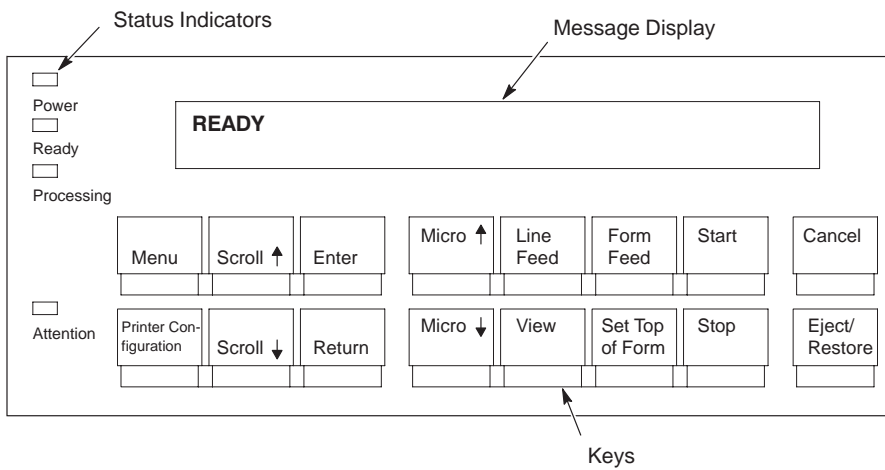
Status Indicators

Message Display

Power

Ready

Processing

READY

Menu

Scroll ↑

Enter

Micro ↑

Line Feed

Form Feed

Start

Cancel

Attention

Printer Configuration

Scroll ↓

Return

Micro ↓

View

Set Top of Form

Stop

Eject/ Restore

Keys